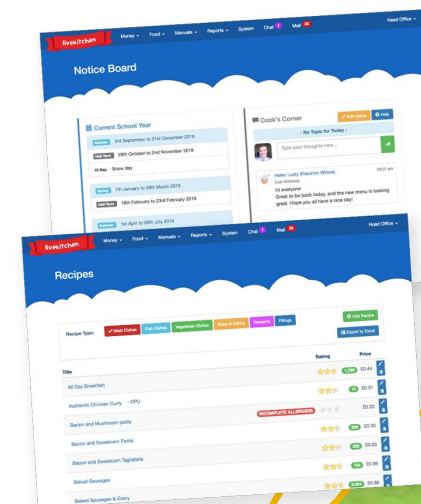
livekitchen Money Food Manuals Reports System Chat 3 Mail 38 Head Office

Notice Board

Current School Year

Autumn 3rd September to 21st December 2018

Half Term 29th October to 2nd November 2018

10 Sep Snow day

Spring 7th January to 29th March 2019

Half Term 18th February to 22nd February 2019

Summer 1st April to 29th July 2019

Cook's Corner

Edit topic Help

- No Topic for Today -

Type your thoughts here...

Helen Lusty (Kiwston Wilton)
Cool Methods
09:07 am

Hi everyone
Great to be back today, and the new menu is looking great. Hope you all have a nice day!

livekitchen Money Food Manuals Reports System Chat 3 Mail 38 Head Office

Recipes

Recipe Types: Meal Dishes Pain Dishes Vegetarian Dishes Sides & Drinks Desserts Fillings

Add Recipe

Export to Excel

Title Rating Price

All Day Breakfast £0.44

Authentic Chicken Curry - CPU £0.31

Bacon and Mushroom pasty INCOMPLETE ALLERGENS £0.02

Bacon and Sweetcorn Pasta £0.30

Bacon and Sweetcorn Tagliatelle £0.33

Baked Sausages £0.34

Baked Sausages & Gravy